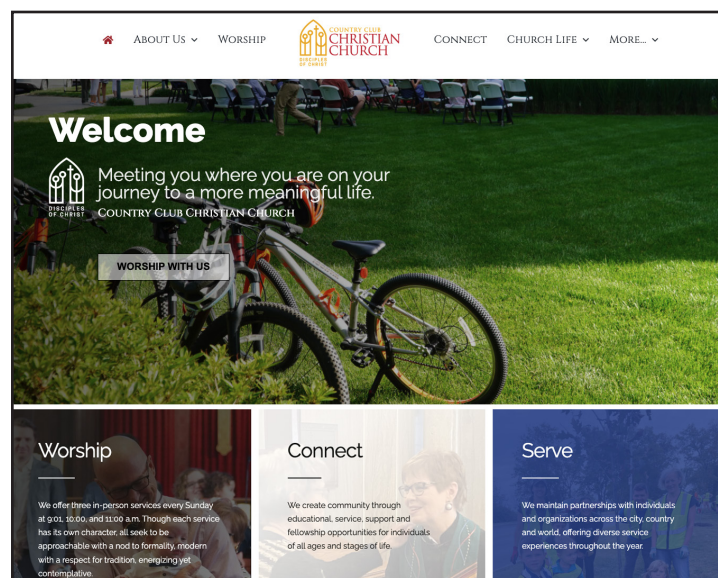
About Us Worship

Country Club
Christian Church
Disciples of Christ

Connect Church Life More...

Welcome

Disciples of Christ

Meeting you where you are on your journey to a more meaningful life.
Country Club Christian Church

WORSHIP WITH US

Worship

We offer three in-person services every Sunday at 9:01, 10:00, and 11:00 a.m. Though each service has its own character, all seek to be approachable with a nod to formality, modern with a respect for tradition, energizing yet contemplative.

Connect

We create community through educational, service, support and fellowship opportunities for individuals of all ages and stages of life.

Serve

We maintain partnerships with individuals and organizations across the city, country and world, offering diverse service experiences throughout the year.